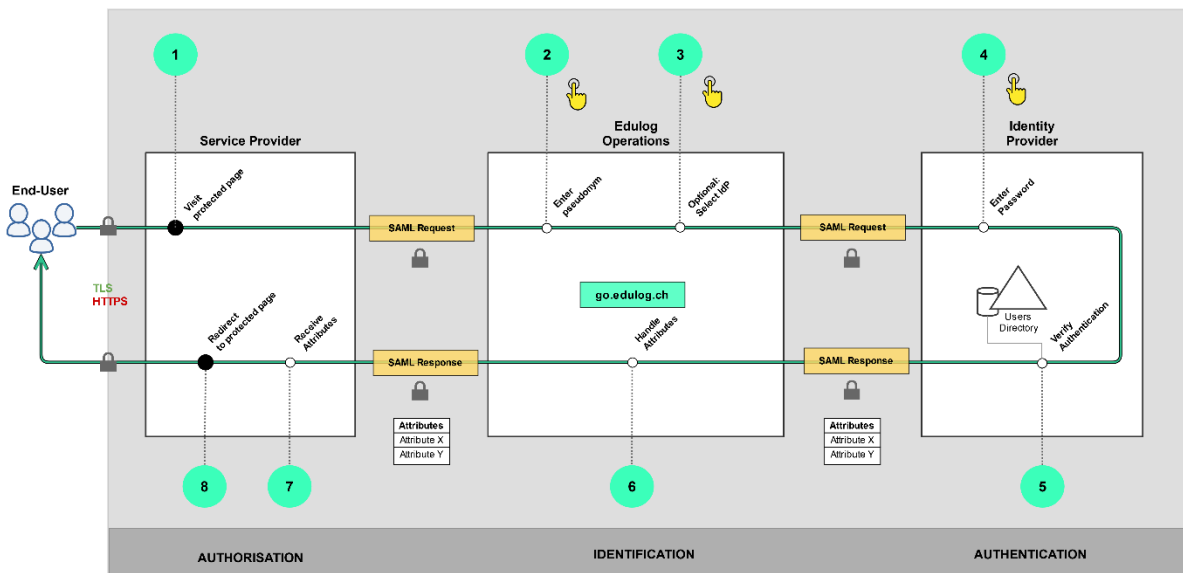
1

2

3

4

Service Provider

Edulog Operations

Identity Provider

End-User

Visit protected page

Enter pseudonym

Optional: Select IdP

Enter Password

SAML Request

SAML Request

TLS
HTTPS

go.edulog.ch

Users Directory

Redirect to protected page

Receive Attributes

Handle Attributes

Verify Authentication

SAML Response

SAML Response

| Attributes |
|---|
| Attribute X |
| Attribute Y |

| Attributes |
|---|
| Attribute X |
| Attribute Y |

8

7

6

5

AUTHORISATION

IDENTIFICATION

AUTHENTICATION